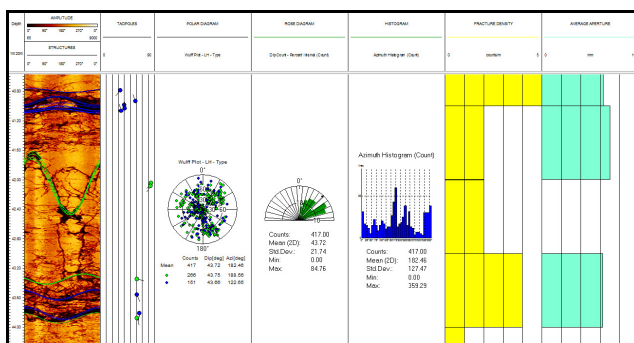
Depth
AMPLITUDE
0° 90° 180° 270° 0°
STRUCTURES
1ft:200ft
0° 90° 180° 270° 0°
TADPOLES
0 90
POLAR DIAGRAM
Wulff Plot - LH - Type
ROSE DIAGRAM
DipCount - Percent interval (Count)
HISTOGRAM
Azimuth Histogram (Count)
FRACTURE DENSITY
0 count/m 5
AVERAGE APERTURE
0 mm 1

Wulff Plot - LH - Type
0°
180°
| | Counts | Dip[deg] | Azi[deg] |
|---|---|---|---|
| Mean | 417 | 43.72 | 182.46 |
| | 266 | 43.75 | 189.86 |
| | 151 | 43.66 | 122.66 |

0°
Counts: 417.00
Mean (2D): 43.72
Std.Dev.: 21.74
Min: 0.00
Max: 84.76

Azimuth Histogram (Count)
Counts: 417.00
Mean (2D): 182.46
Std.Dev.: 127.47
Min: 0.00
Max: 359.29